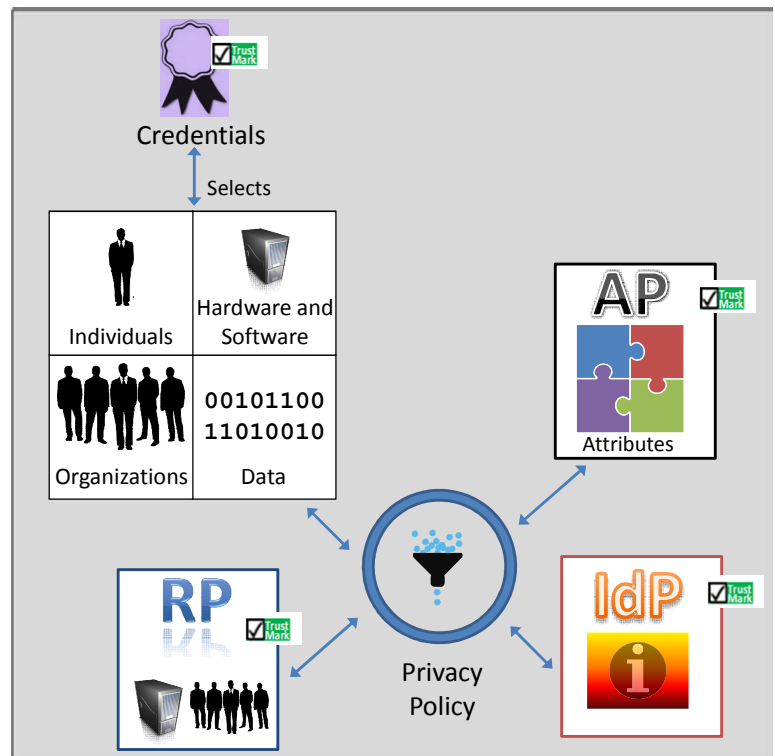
Trust Mark

Credentials

Selects

| Individuals | Hardware and Software |
|---|---|
| Organizations | 00101100 11010010 Data |

AP

Trust Mark

Attributes

Privacy Policy

RP

Trust Mark

IdP

Trust Mark

i